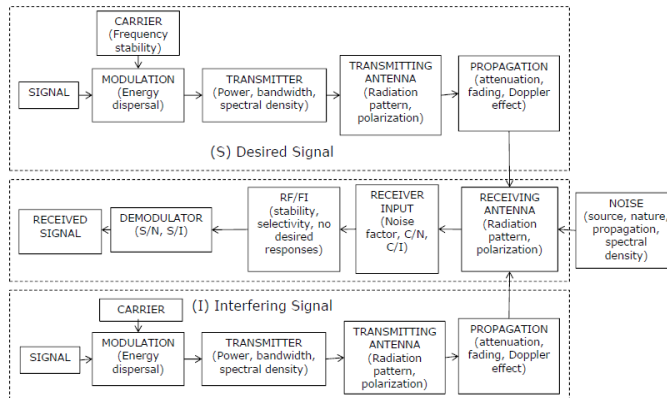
CARRIER
(Frequency stability)

SIGNAL

MODULATION
(Energy dispersal)

TRANSMITTER
(Power, bandwidth, spectral density)

TRANSMITTING ANTENNA
(Radiation pattern, polarization)

PROPAGATION
(attenuation, fading, Doppler effect)

(S) Desired Signal

RECEIVED SIGNAL

DEMODULATOR
(S/N, S/I)

RF/FI
(stability, selectivity, no desired responses)

RECEIVER INPUT
(Noise factor, C/N, C/I)

RECEIVING ANTENNA
(Radiation pattern, polarization)

NOISE
(source, nature, propagation, spectral density)

(I) Interfering Signal

CARRIER

SIGNAL

MODULATION
(Energy dispersal)

TRANSMITTER
(Power, bandwidth, spectral density)

TRANSMITTING ANTENNA
(Radiation pattern, polarization)

PROPAGATION
(attenuation, fading, Doppler effect)